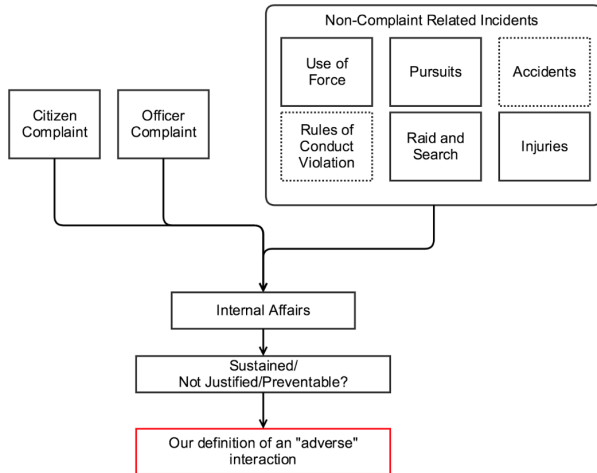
Non-Complaint Related Incidents

Use of Force

Pursuits

Accidents

Rules of Conduct Violation

Raid and Search

Injuries

Citizen Complaint

Officer Complaint

Internal Affairs

Sustained/ Not Justified/Preventable?

Our definition of an "adverse" interaction